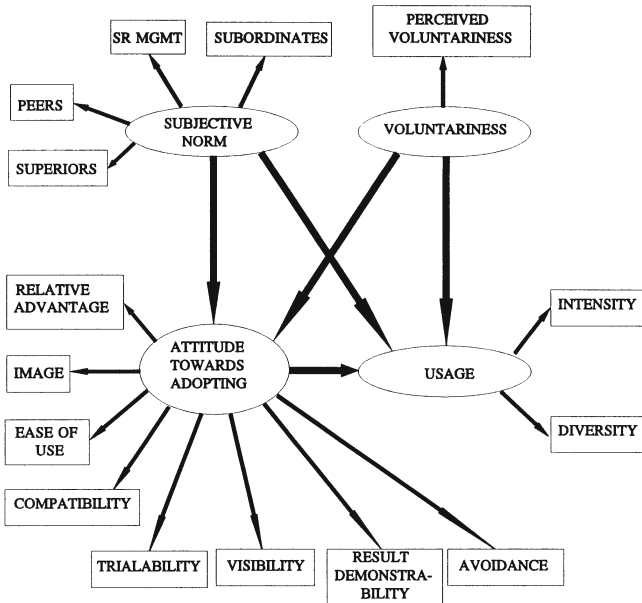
SR MGMT

SUBORDINATES

PERCEIVED VOLUNTARINESS

PEERS

SUBJECTIVE NORM

VOLUNTARINESS

SUPERIORS

RELATIVE ADVANTAGE

INTENSITY

IMAGE

ATTITUDE TOWARDS ADOPTING

USAGE

EASE OF USE

DIVERSITY

COMPATIBILITY

TRIALABILITY

VISIBILITY

RESULT DEMONSTRA-BILITY

AVOIDANCE